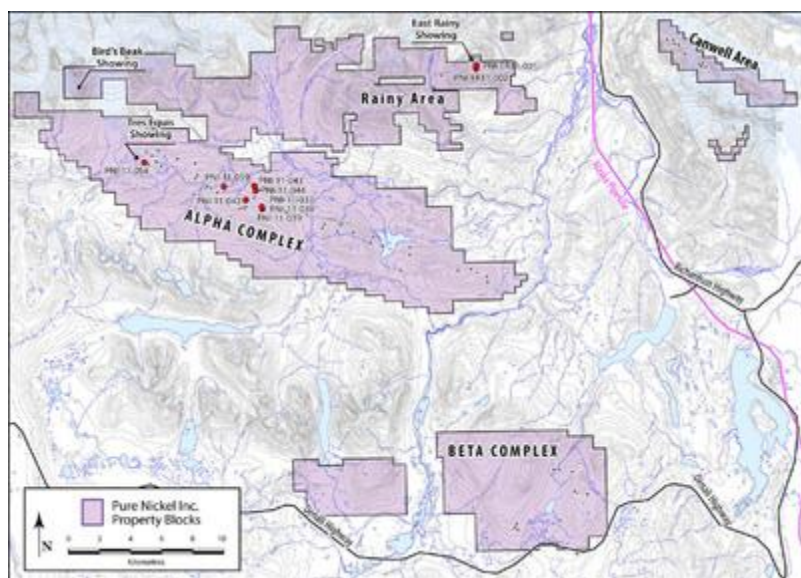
East Rainy Showing

Bird's Beak Showing

Rainy Area

Canwell Area

Tres Equis Showing

PNI-11-054

PNI-11-058

PNI-11-043

PNI-11-046

PNI-11-040

PNI-11-033

PNI-11-039

ALPHA COMPLEX

Richardson Highway

BETA COMPLEX

Denali Highway

Denali Highway

Pure Nickel Inc. Property Blocks

N

0 2 4 6 8 10

Kilometers